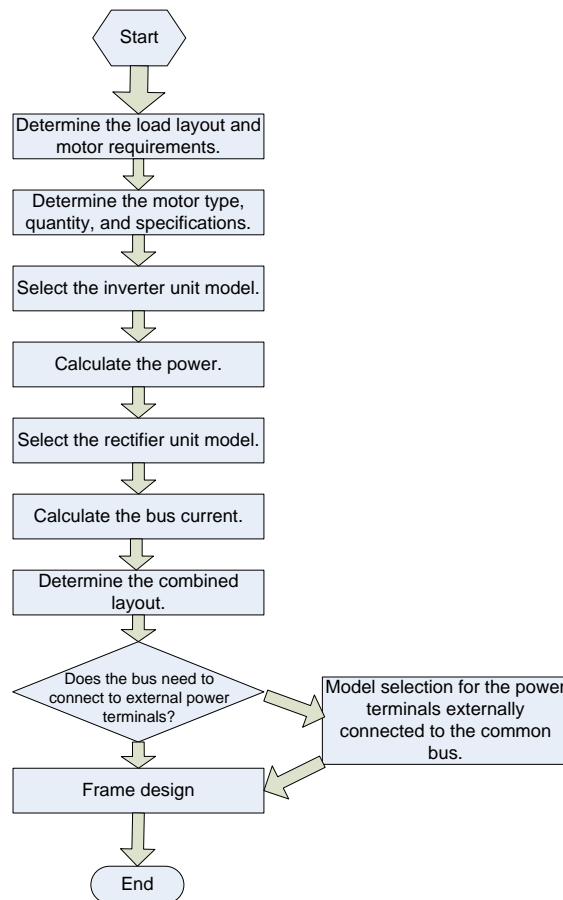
Start

Determine the load layout and motor requirements.

Determine the motor type, quantity, and specifications.

Select the inverter unit model.

Calculate the power.

Select the rectifier unit model.

Calculate the bus current.

Determine the combined layout.

Does the bus need to connect to external power terminals?

Model selection for the power terminals externally connected to the common bus.

Frame design

End